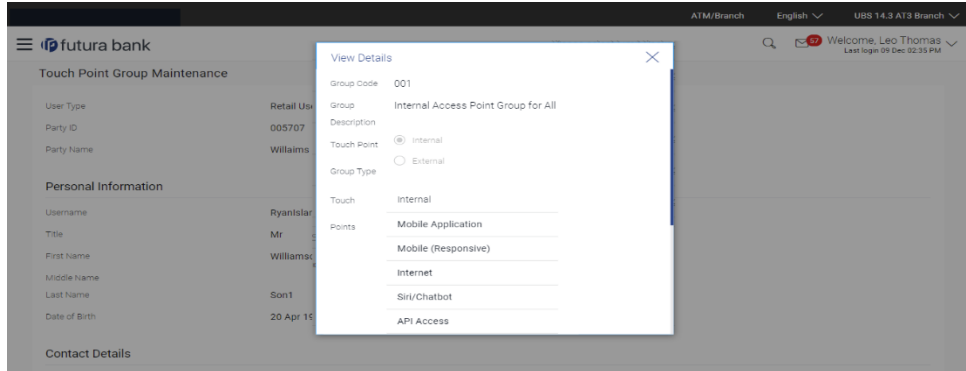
ATM/Branch English UBS 14.3 AT3 Branch

futura bank

Welcome, Leo Thomas
Last login 09 Dec 02:35 PM

57

Touch Point Group Maintenance

User Type Retail Us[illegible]

Party ID 005707

Party Name Willaims

Personal Information

Username Ryanislar

Title Mr

First Name Williams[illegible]

Middle Name

Last Name Son1

Date of Birth 20 Apr 1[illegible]

Contact Details

View Details

Group Code 001

Group Description Internal Access Point Group for All

Touch Point Group Type

Internal

External

Touch Points

Internal

Mobile Application

Mobile (Responsive)

Internet

Siri/Chatbot

API Access